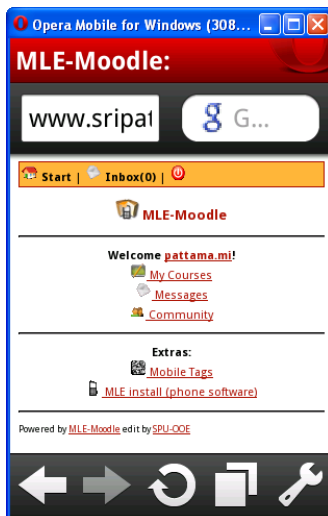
Opera Mobile for Windows (308...

MLE-Moodle:

www.sripat

G...

Start | Inbox(0) |

MLE-Moodle

Welcome pattama.mi!

My Courses

Messages

Community

Extras:

Mobile Tags

MLE install (phone software)

Powered by MLE-Moodle edit by SPU-OOE